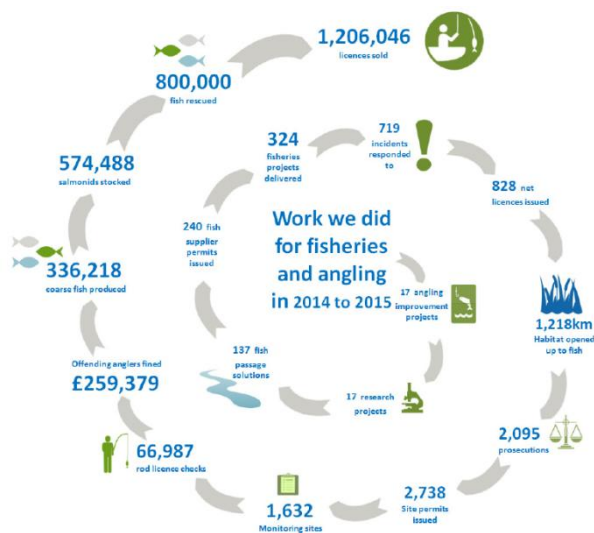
Work we did for fisheries and angling in 2014 to 2015

1,206,046
licences sold

828 net
licences issued

1,218km
Habitat opened up to fish

2,095
prosecutions

2,738
Site permits issued

1,632
Monitoring sites

66,987
rod licence checks

Offending anglers fined
£259,379

336,218
coarse fish produced

574,488
salmonids stocked

800,000
fish rescued

324
fisheries projects delivered

719
incidents responded to

17 angling improvement projects

17 research projects

137 fish passage solutions

240 fish supplier permits issued